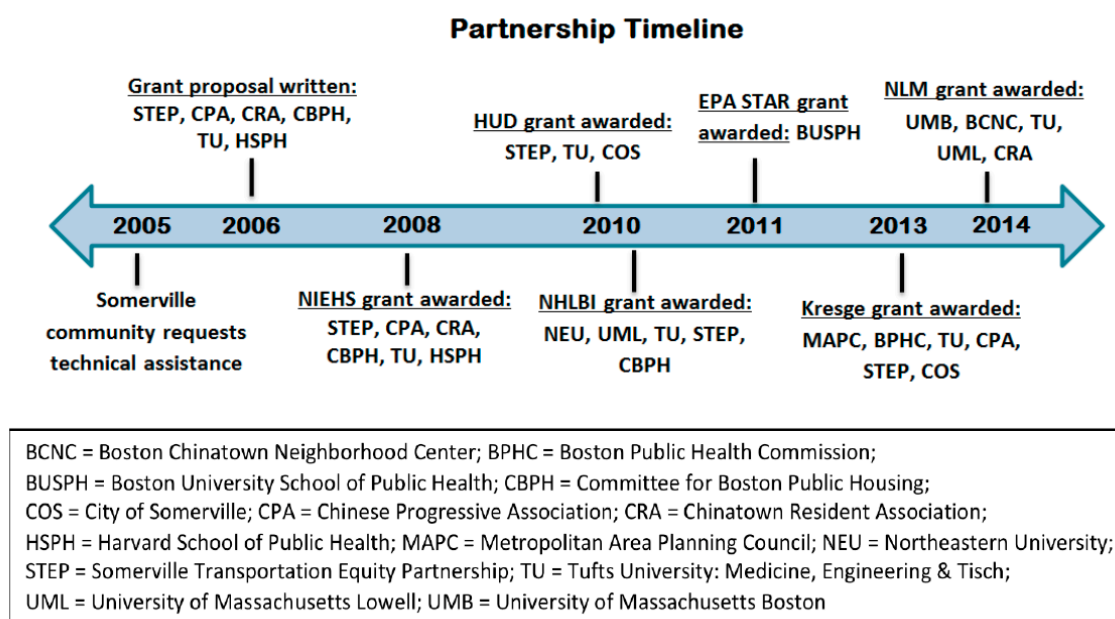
Partnership Timeline

Grant proposal written: STEP, CPA, CRA, CBPH, TU, HSPH

HUD grant awarded: STEP, TU, COS

EPA STAR grant awarded: BUSPH

NLM grant awarded: UMB, BCNC, TU, UML, CRA

2005 2006 2008 2010 2011 2013 2014

Somerville community requests technical assistance

NIEHS grant awarded: STEP, CPA, CRA, CBPH, TU, HSPH

NHLBI grant awarded: NEU, UML, TU, STEP, CBPH

Kresge grant awarded: MAPC, BPHC, TU, CPA, STEP, COS

BCNC = Boston Chinatown Neighborhood Center; BPHC = Boston Public Health Commission; BUSPH = Boston University School of Public Health; CBPH = Committee for Boston Public Housing; COS = City of Somerville; CPA = Chinese Progressive Association; CRA = Chinatown Resident Association; HSPH = Harvard School of Public Health; MAPC = Metropolitan Area Planning Council; NEU = Northeastern University; STEP = Somerville Transportation Equity Partnership; TU = Tufts University: Medicine, Engineering & Tisch; UML = University of Massachusetts Lowell; UMB = University of Massachusetts Boston